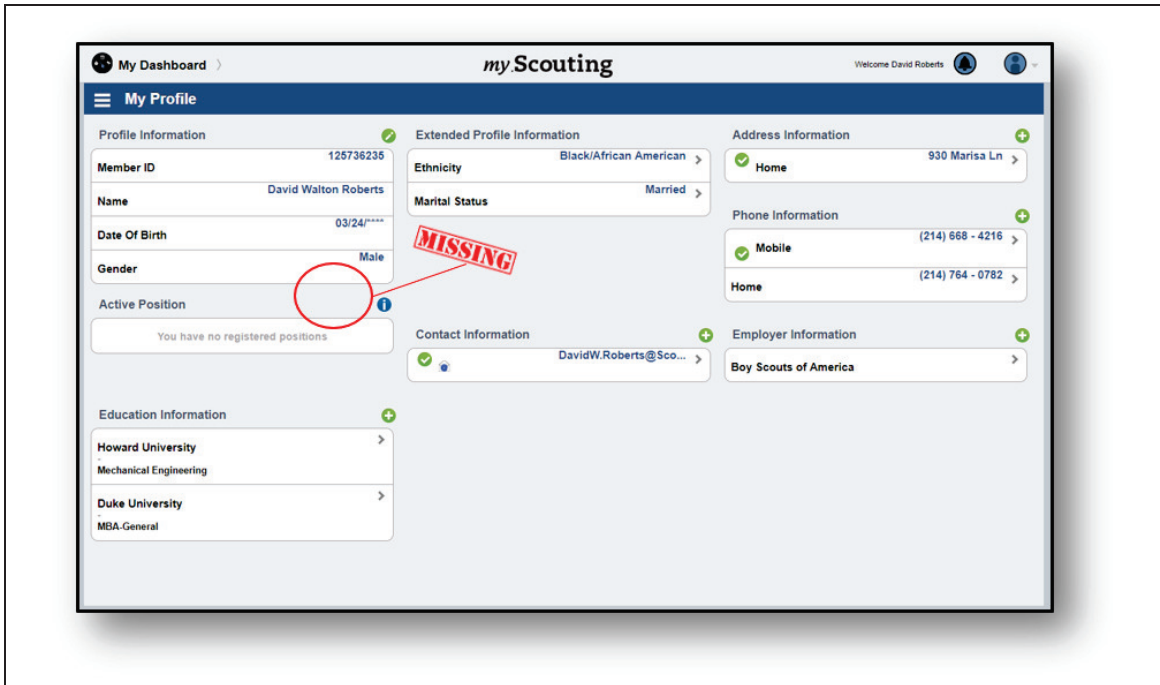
My Dashboard

my Scouting

Welcome David Roberts

My Profile

Profile Information

Member ID 125736235

Name David Walton Roberts

Date Of Birth 03/24/****

Gender Male

MISSING

Active Position

You have no registered positions

Education Information

Howard University
-
Mechanical Engineering

Duke University
-
MBA-General

Extended Profile Information

Ethnicity Black/African American

Marital Status Married

Contact Information

DavidW.Roberts@Sco...

Address Information

Home 930 Marisa Ln

Phone Information

Mobile (214) 668 - 4216

Home (214) 764 - 0782

Employer Information

Boy Scouts of America